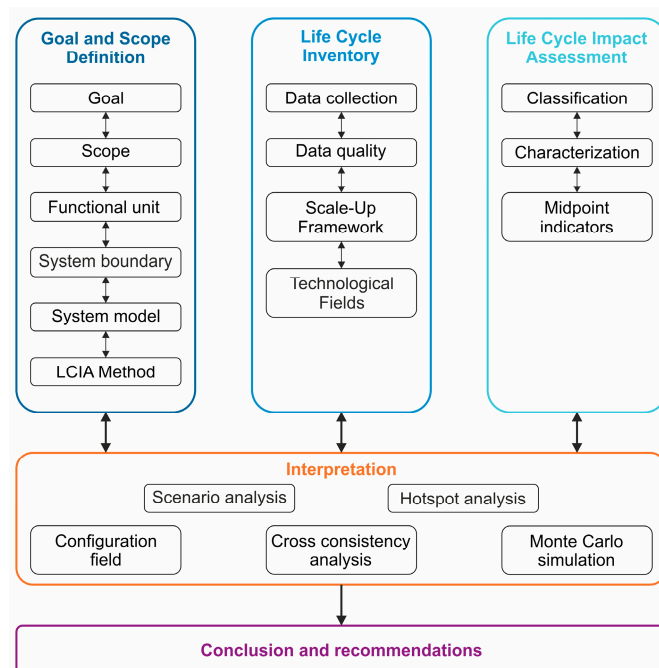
Goal and Scope Definition

Goal

Scope

Functional unit

System boundary

System model

LCIA Method

Life Cycle Inventory

Data collection

Data quality

Scale-Up Framework

Technological Fields

Life Cycle Impact Assessment

Classification

Characterization

Midpoint indicators

Interpretation

Scenario analysis

Hotspot analysis

Configuration field

Cross consistency analysis

Monte Carlo simulation

Conclusion and recommendations